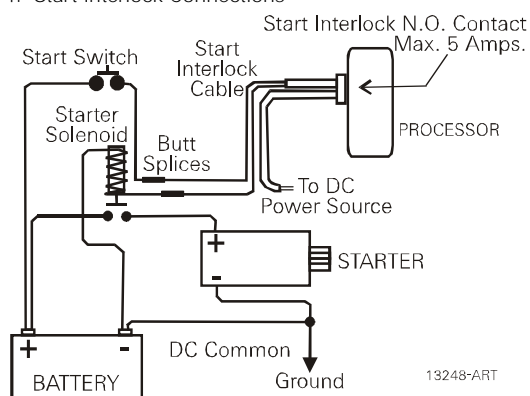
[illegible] Start Interlock Connections

Start Interlock N.O. Contact Max. 5 Amps.

Start Switch

Start Interlock Cable

Starter Solenoid

Butt Splices

PROCESSOR

To DC Power Source

+

-

STARTER

+

-

BATTERY

DC Common

Ground

13248-ART